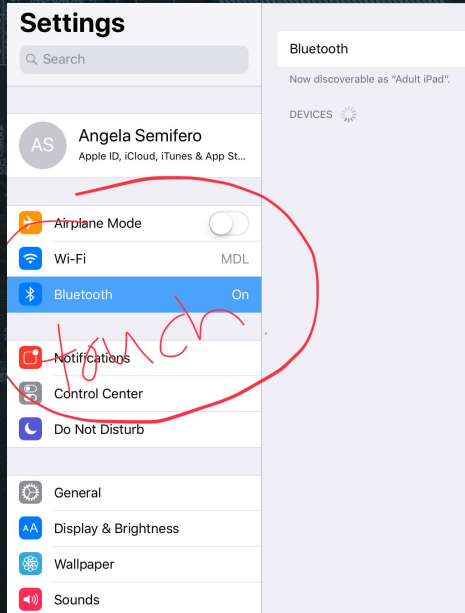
Settings

Search

AS Angela Semifero
Apple ID, iCloud, iTunes & App St...

Airplane Mode

Wi-Fi MDL

Bluetooth On

touch

Notifications

Control Center

Do Not Disturb

General

Display & Brightness

Wallpaper

Sounds

Bluetooth

Now discoverable as "Adult iPad".

DEVICES